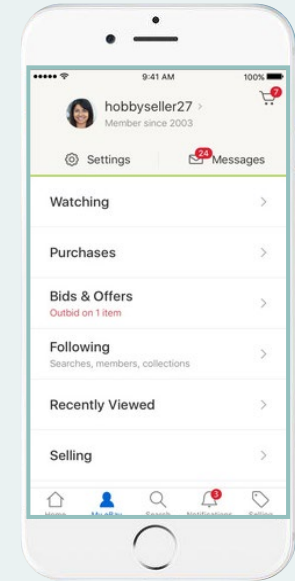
9:41 AM
100%
hobbyseller27 >
Member since 2003
7
Settings
24 Messages
Watching
Purchases
Bids & Offers
Outbid on 1 item
Following
Searches, members, collections
Recently Viewed
Selling
3
Home
My eBay
Search
Notifications
Selling